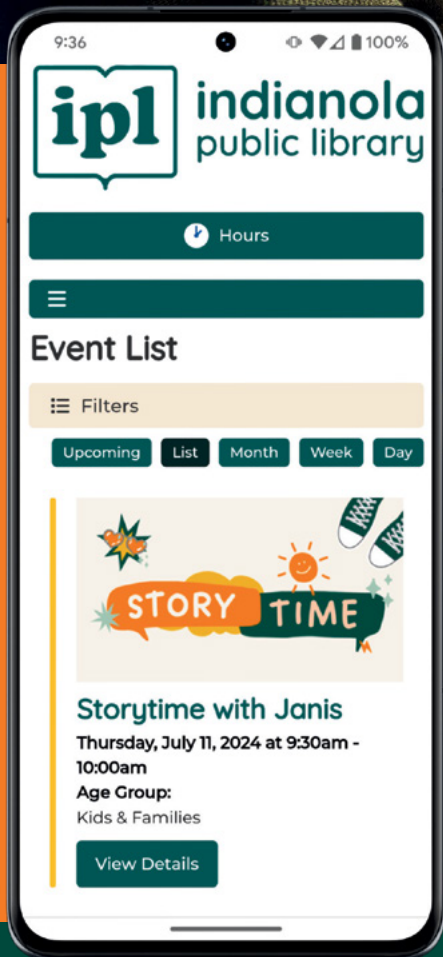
9:36

100%

ipl

indianola public library

Hours

☰

Event List

Filters

Upcoming

List

Month

Week

Day

STORY TIME

Storytime with Janis

Thursday, July 11, 2024 at 9:30am - 10:00am

Age Group:

Kids & Families

View Details